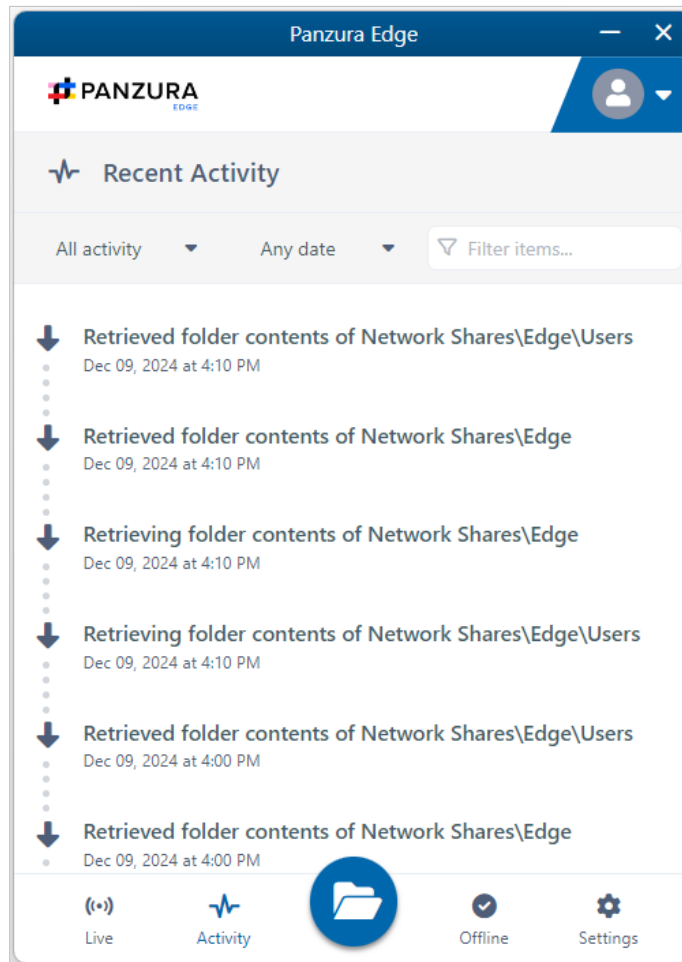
Panzura Edge

PANZURA
EDGE

Recent Activity

All activity
Any date
Filter items...

Retrieved folder contents of Network Shares\Edge\Users
Dec 09, 2024 at 4:10 PM

Retrieved folder contents of Network Shares\Edge
Dec 09, 2024 at 4:10 PM

Retrieving folder contents of Network Shares\Edge
Dec 09, 2024 at 4:10 PM

Retrieving folder contents of Network Shares\Edge\Users
Dec 09, 2024 at 4:10 PM

Retrieved folder contents of Network Shares\Edge\Users
Dec 09, 2024 at 4:00 PM

Retrieved folder contents of Network Shares\Edge
Dec 09, 2024 at 4:00 PM

Live
Activity
Offline
Settings